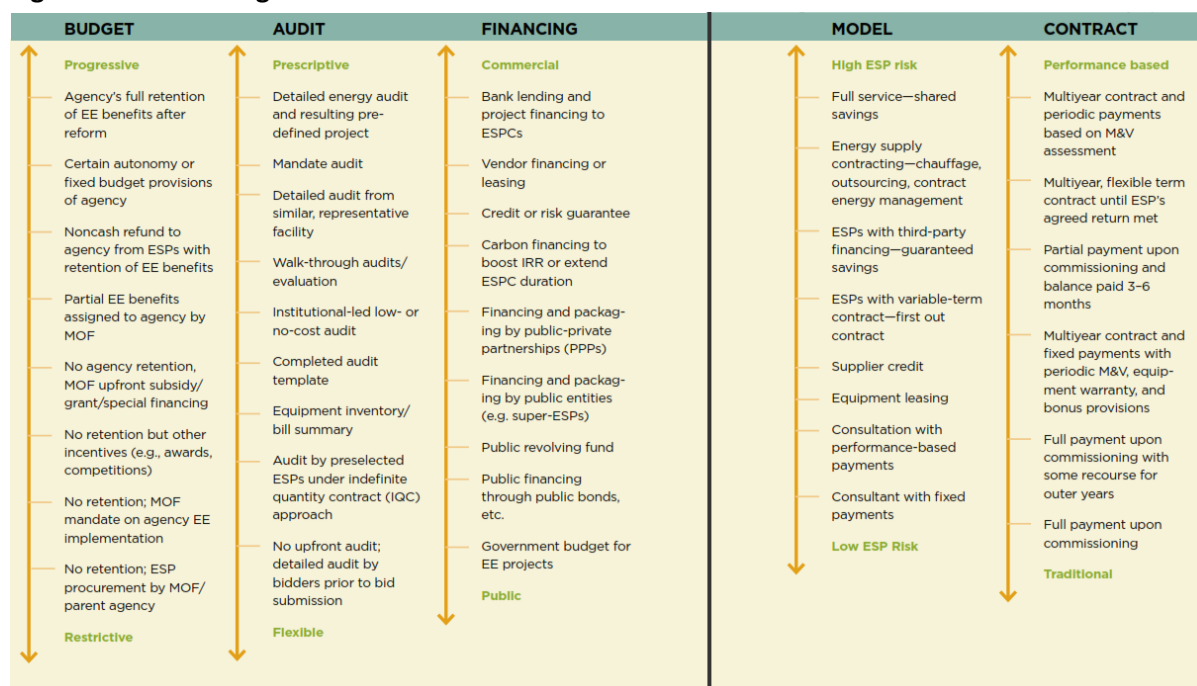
BUDGET

Progressive

Agency's full retention of EE benefits after reform

Certain autonomy or fixed budget provisions of agency

Noncash refund to agency from ESPs with retention of EE benefits

Partial EE benefits assigned to agency by MOF

No agency retention, MOF upfront subsidy/ grant/special financing

No retention but other incentives (e.g., awards, competitions)

No retention; MOF mandate on agency EE implementation

No retention; ESP procurement by MOF/ parent agency

Restrictive

AUDIT

Prescriptive

Detailed energy audit and resulting pre-defined project

Mandate audit

Detailed audit from similar, representative facility

Walk-through audits/ evaluation

Institutional-led low- or no-cost audit

Completed audit template

Equipment inventory/ bill summary

Audit by preselected ESPs under indefinite quantity contract (IQC) approach

No upfront audit; detailed audit by bidders prior to bid submission

Flexible

FINANCING

Commercial

Bank lending and project financing to ESPCs

Vendor financing or leasing

Credit or risk guarantee

Carbon financing to boost IRR or extend ESPC duration

Financing and packaging by public-private partnerships (PPPs)

Financing and packaging by public entities (e.g. super-ESPs)

Public revolving fund

Public financing through public bonds, etc.

Government budget for EE projects

Public

MODEL

High ESP risk

Full service—shared savings

Energy supply contracting—chauffage, outsourcing, contract energy management

ESPs with third-party financing—guaranteed savings

ESPs with variable-term contract—first out contract

Supplier credit

Equipment leasing

Consultation with performance-based payments

Consultant with fixed payments

Low ESP Risk

CONTRACT

Performance based

Multiyear contract and periodic payments based on M&V assessment

Multiyear, flexible term contract until ESP's agreed return met

Partial payment upon commissioning and balance paid 3–6 months

Multiyear contract and fixed payments with periodic M&V, equipment warranty, and bonus provisions

Full payment upon commissioning with some recourse for outer years

Full payment upon commissioning

Traditional